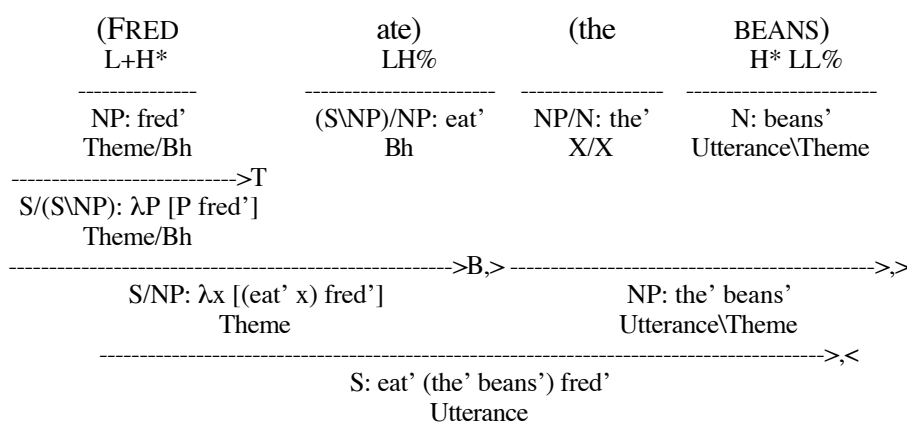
(FRED ate) (the BEANS)
L+H* LH% H* LL%

NP: fred'
Theme/Bh

(S\NP)/NP: eat'
Bh

NP/N: the'
X/X

N: beans'
Utterance\Theme

$>T$

S/(S\NP): λP [P fred']
Theme/Bh

$>B,>$ $>,>$

S/NP: λx [(eat' x) fred']
Theme

NP: the' beans'
Utterance\Theme

$>,<$

S: eat' (the' beans') fred'
Utterance